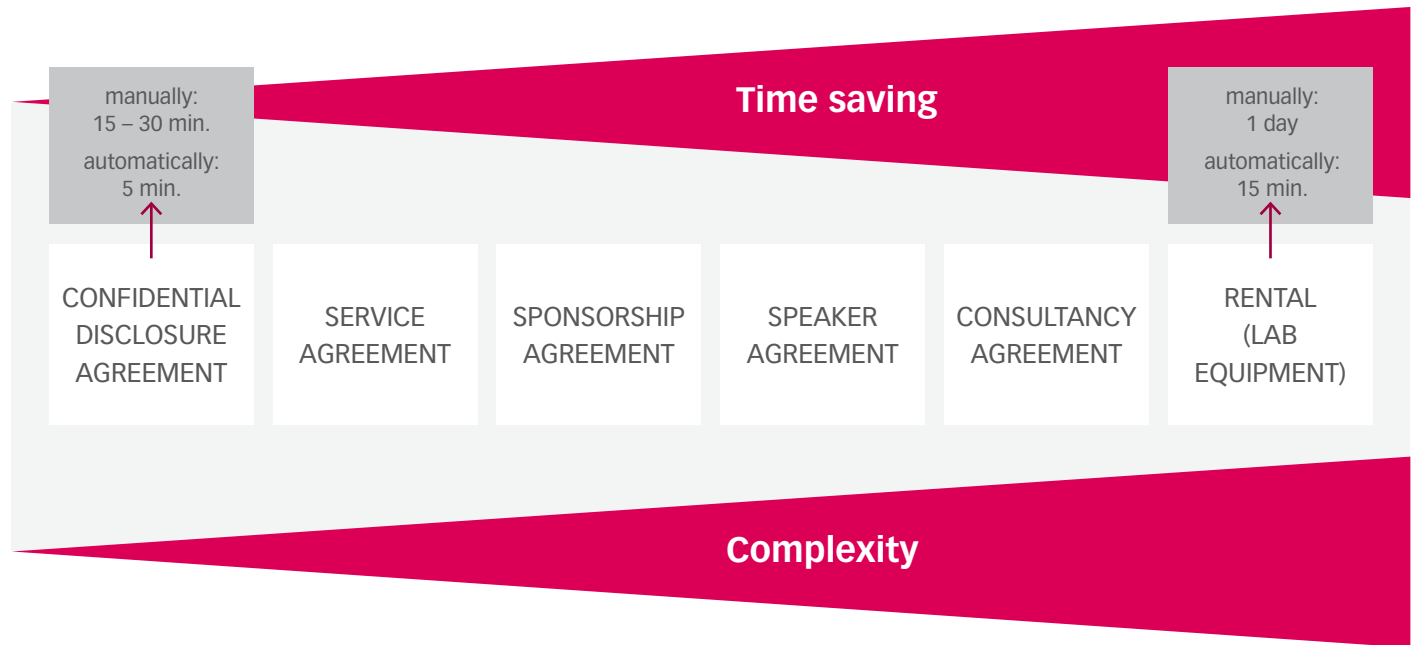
manually:
15 – 30 min.
automatically:
5 min.

Time saving

manually:
1 day
automatically:
15 min.

CONFIDENTIAL DISCLOSURE AGREEMENT

SERVICE AGREEMENT

SPONSORSHIP AGREEMENT

SPEAKER AGREEMENT

CONSULTANCY AGREEMENT

RENTAL (LAB EQUIPMENT)

Complexity